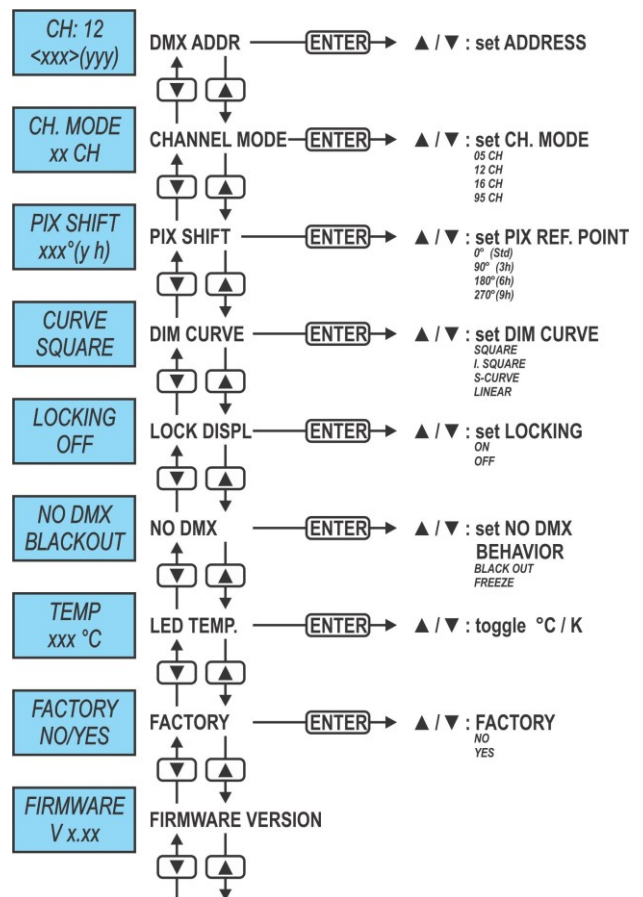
CH: 12
<xxx>(yyy)

DMX ADDR ENTER ▲ / ▼ : set ADDRESS

▼ ▲

CH. MODE
xx CH

CHANNEL MODE ENTER ▲ / ▼ : set CH. MODE
05 CH
12 CH
16 CH
95 CH

▼ ▲

PIX SHIFT
xxx°(y h)

PIX SHIFT ENTER ▲ / ▼ : set PIX REF. POINT
0° (Std)
90° (3h)
180°(6h)
270°(9h)

▼ ▲

CURVE
SQUARE

DIM CURVE ENTER ▲ / ▼ : set DIM CURVE
SQUARE
I. SQUARE
S-CURVE
LINEAR

▼ ▲

LOCKING
OFF

LOCK DISPL ENTER ▲ / ▼ : set LOCKING
ON
OFF

▼ ▲

NO DMX
BLACKOUT

NO DMX ENTER ▲ / ▼ : set NO DMX
BEHAVIOR
BLACK OUT
FREEZE

▼ ▲

TEMP
xxx °C

LED TEMP. ENTER ▲ / ▼ : toggle °C / K

▼ ▲

FACTORY
NO/YES

FACTORY ENTER ▲ / ▼ : FACTORY
NO
YES

▼ ▲

FIRMWARE
V x.xx

FIRMWARE VERSION

▼ ▲